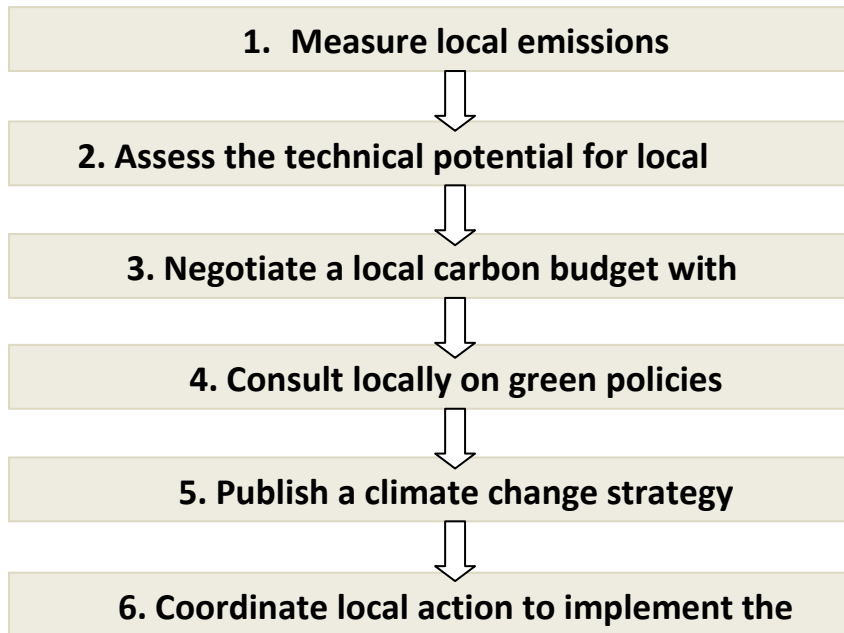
1. Measure local emissions

2. Assess the technical potential for local

3. Negotiate a local carbon budget with

4. Consult locally on green policies

5. Publish a climate change strategy

6. Coordinate local action to implement the